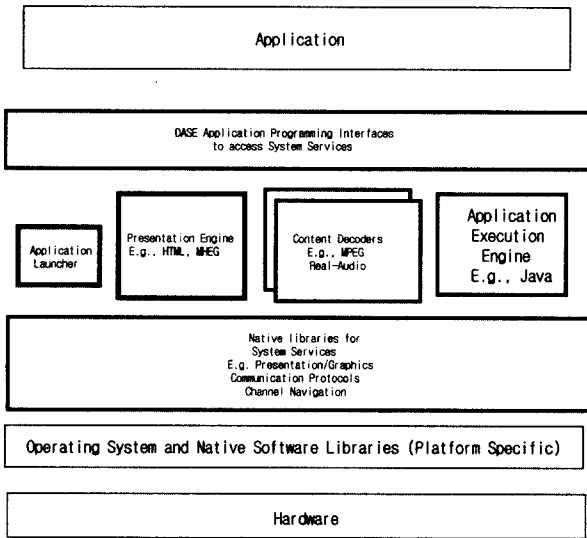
Application

DASE Application Programming Interfaces to access System Services

Application Launcher

Presentation Engine E.g., HTML, MHEG

Content Decoders E.g., MPEG Real-Audio

Application Execution Engine E.g., Java

Native libraries for System Services E.g. Presentation/Graphics Communication Protocols Channel Navigation

Operating System and Native Software Libraries (Platform Specific)

Hardware